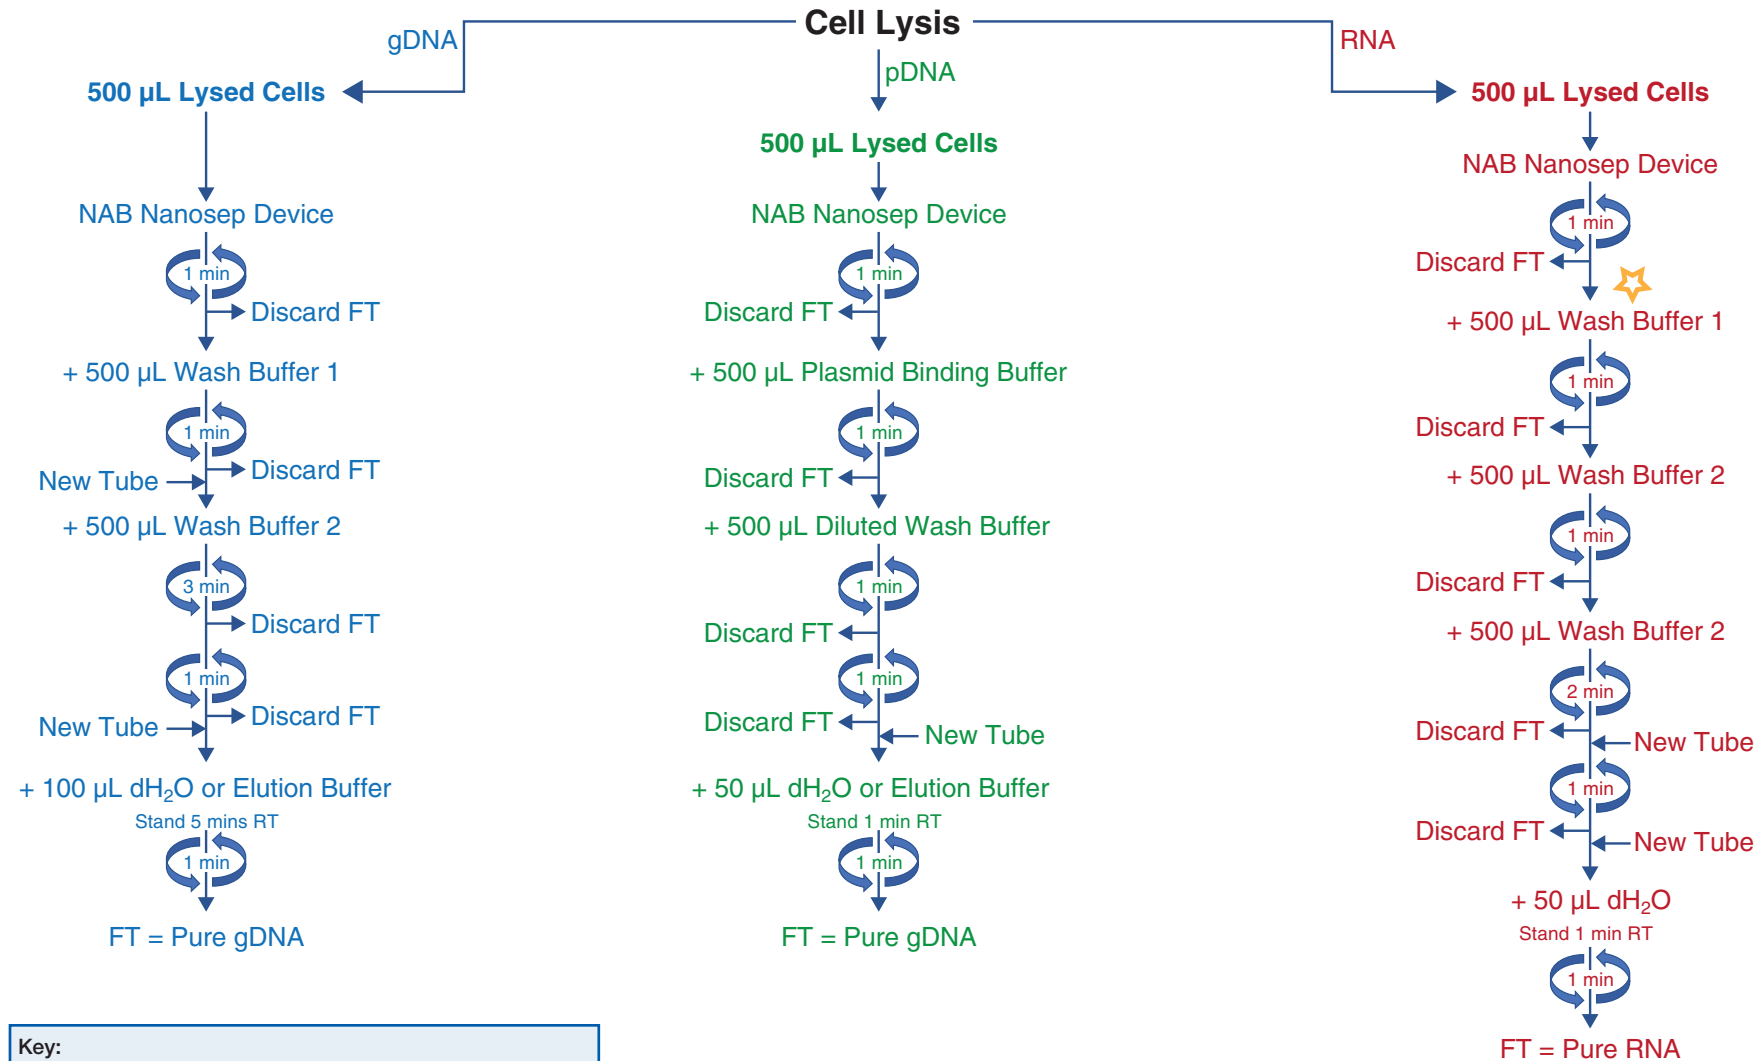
Cell Lysis

gDNA

500 µL Lysed Cells

NAB Nanosep Device

1 min

Discard FT

+ 500 µL Wash Buffer 1

1 min

New Tube

Discard FT

+ 500 µL Wash Buffer 2

3 min

Discard FT

1 min

New Tube

Discard FT

+ 100 µL dH$_2$O or Elution Buffer

Stand 5 mins RT

1 min

FT = Pure gDNA

pDNA

500 µL Lysed Cells

NAB Nanosep Device

1 min

Discard FT

+ 500 µL Plasmid Binding Buffer

1 min

Discard FT

+ 500 µL Diluted Wash Buffer

1 min

Discard FT

1 min

Discard FT

New Tube

+ 50 µL dH$_2$O or Elution Buffer

Stand 1 min RT

1 min

FT = Pure gDNA

RNA

500 µL Lysed Cells

NAB Nanosep Device

1 min

Discard FT

+ 500 µL Wash Buffer 1

1 min

Discard FT

+ 500 µL Wash Buffer 2

1 min

Discard FT

+ 500 µL Wash Buffer 2

2 min

Discard FT

New Tube

1 min

Discard FT

New Tube

+ 50 µL dH$_2$O

Stand 1 min RT

1 min

FT = Pure RNA

Key: